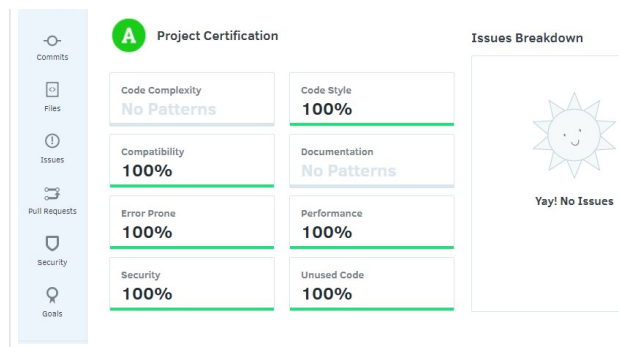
Commits

Files

Issues

Pull Requests

Security

Goals

A Project Certification

Code Complexity
No Patterns

Code Style
100%

Compatibility
100%

Documentation
No Patterns

Error Prone
100%

Performance
100%

Security
100%

Unused Code
100%

Issues Breakdown

Yay! No Issues